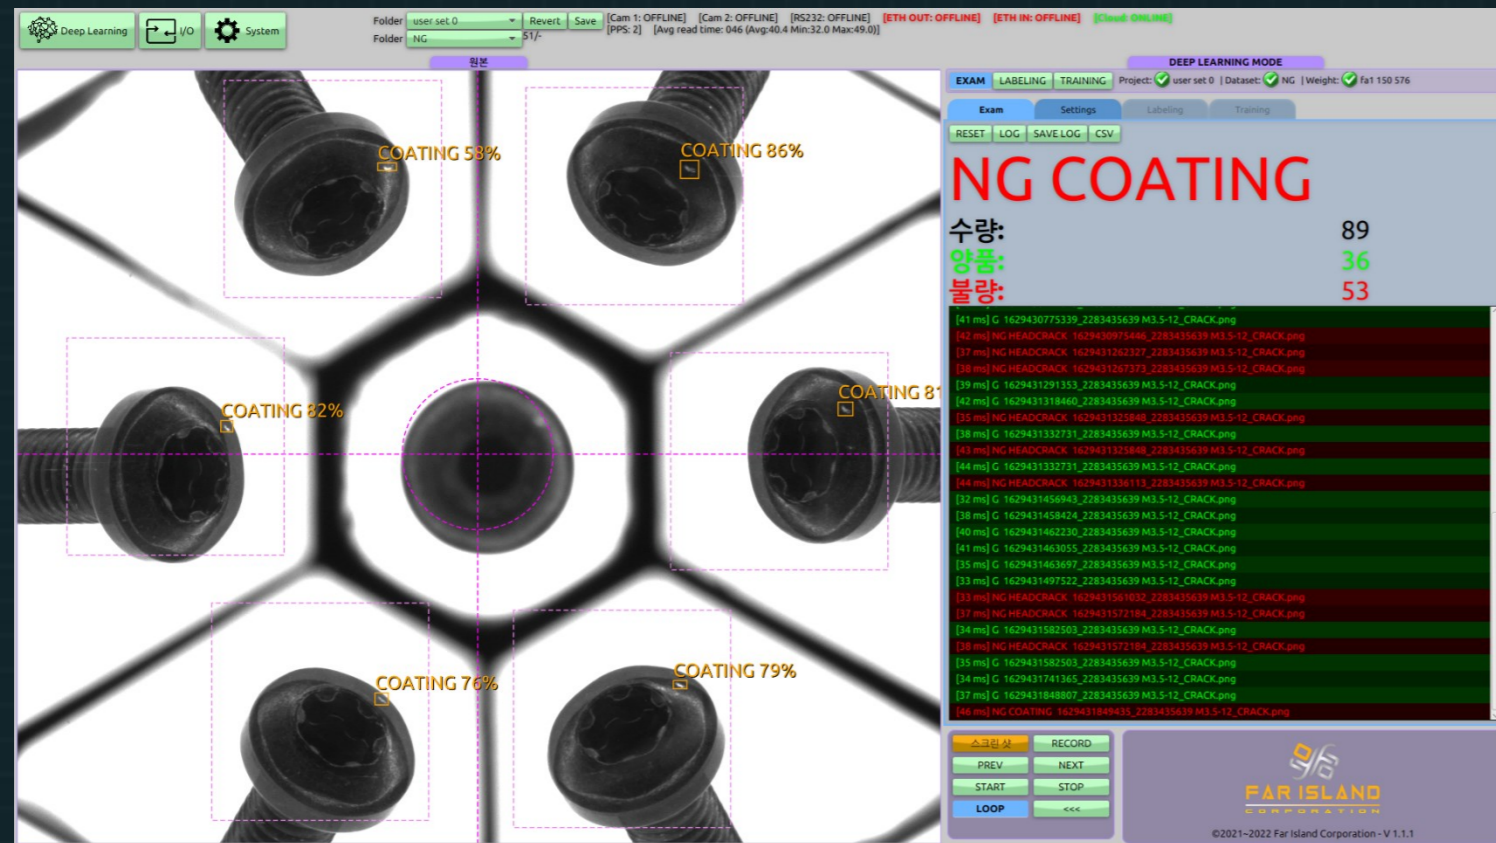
Deep Learning | I/O | System

Folder user set 0 | Revert | Save
Folder NG | 51/-

[Cam 1: OFFLINE] [Cam 2: OFFLINE] [RS232: OFFLINE] [ETH OUT: OFFLINE] [ETH IN: OFFLINE] [Cloud: ONLINE]
[PPS: 2] [Avg read time: 046 (Avg:40.4 Min:32.0 Max:49.0)]

원본

COATING 58%
COATING 86%
COATING 82%
COATING 81
COATING 76%
COATING 79%

DEEP LEARNING MODE

EXAM | LABELING | TRAINING | Project: user set 0 | Dataset: NG | Weight: fa1 150 576

Exam | Settings | Labeling | Training

RESET | LOG | SAVE LOG | CSV

NG COATING

수량: 89
양품: 36
불량: 53

[41 ms] G 1629430775339_2283435639 M3.5-12_CRACK.png
[42 ms] NG HEADCRACK 1629430975446_2283435639 M3.5-12_CRACK.png
[37 ms] NG HEADCRACK 1629431262327_2283435639 M3.5-12_CRACK.png
[38 ms] NG HEADCRACK 1629431267373_2283435639 M3.5-12_CRACK.png
[39 ms] G 1629431291353_2283435639 M3.5-12_CRACK.png
[42 ms] G 1629431318460_2283435639 M3.5-12_CRACK.png
[35 ms] NG HEADCRACK 1629431325848_2283435639 M3.5-12_CRACK.png
[38 ms] G 1629431332731_2283435639 M3.5-12_CRACK.png
[43 ms] NG HEADCRACK 1629431325848_2283435639 M3.5-12_CRACK.png
[44 ms] G 1629431332731_2283435639 M3.5-12_CRACK.png
[44 ms] NG HEADCRACK 1629431336113_2283435639 M3.5-12_CRACK.png
[32 ms] G 1629431456943_2283435639 M3.5-12_CRACK.png
[38 ms] G 1629431458424_2283435639 M3.5-12_CRACK.png
[40 ms] G 1629431462230_2283435639 M3.5-12_CRACK.png
[41 ms] G 1629431463055_2283435639 M3.5-12_CRACK.png
[35 ms] G 1629431463697_2283435639 M3.5-12_CRACK.png
[33 ms] G 1629431497522_2283435639 M3.5-12_CRACK.png
[33 ms] NG HEADCRACK 1629431561032_2283435639 M3.5-12_CRACK.png
[37 ms] NG HEADCRACK 1629431572184_2283435639 M3.5-12_CRACK.png
[34 ms] G 1629431582503_2283435639 M3.5-12_CRACK.png
[38 ms] NG HEADCRACK 1629431572184_2283435639 M3.5-12_CRACK.png
[35 ms] G 1629431582503_2283435639 M3.5-12_CRACK.png
[34 ms] G 1629431741365_2283435639 M3.5-12_CRACK.png
[37 ms] G 1629431848807_2283435639 M3.5-12_CRACK.png
[46 ms] NG COATING 1629431849435_2283435639 M3.5-12_CRACK.png

스크린 샷 | RECORD
PREV | NEXT
START | STOP
LOOP | <<<

FAR ISLAND
CORPORATION
©2021~2022 Far Island Corporation - V 1.1.1